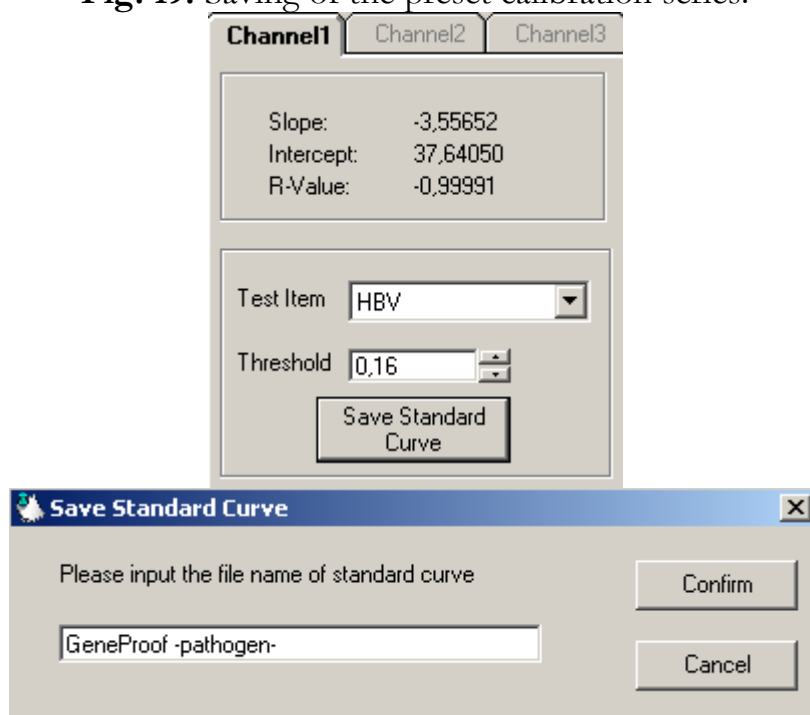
Fig. 19: Saving of the preset calibration series.

Channel1 Channel2 Channel3

Slope: -3,55652
Intercept: 37,64050
R-Value: -0,99991

Test Item HBV

Threshold 0,16

Save Standard Curve

Save Standard Curve

Please input the file name of standard curve

Confirm

GeneProof -pathogen-

Cancel